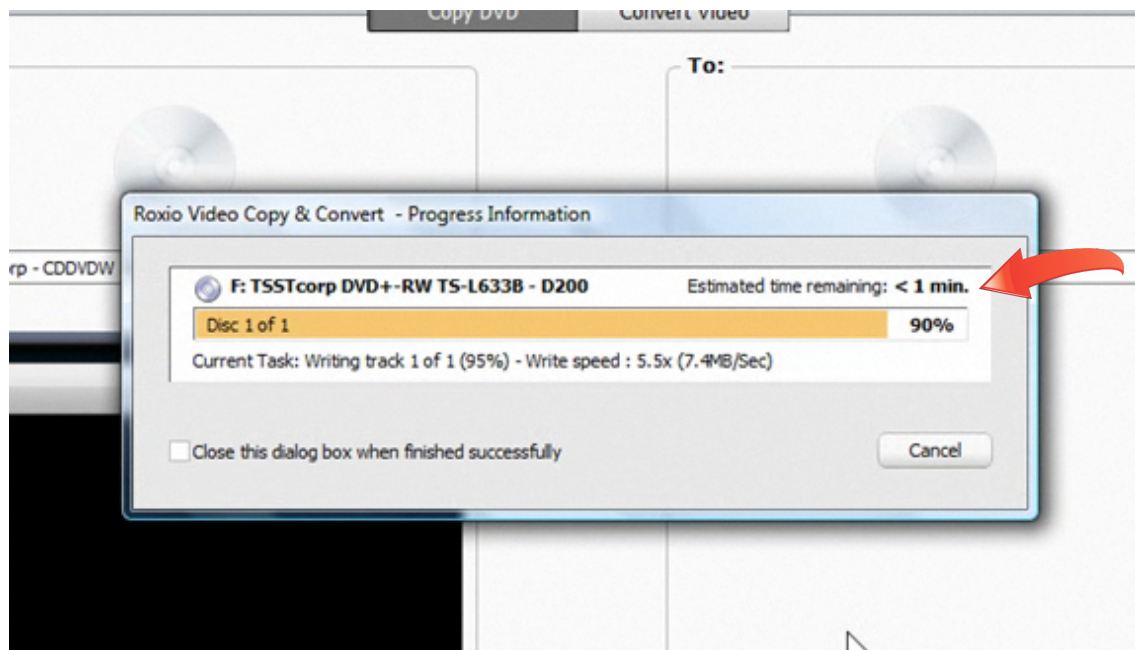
Copy DVD
Convert Video

To:

rp - CDDVDW

Roxio Video Copy & Convert - Progress Information

F: TSSTcorp DVD+-RW TS-L633B - D200
Estimated time remaining: < 1 min.

Disc 1 of 1
90%

Current Task: Writing track 1 of 1 (95%) - Write speed : 5.5x (7.4MB/Sec)

Close this dialog box when finished successfully

Cancel